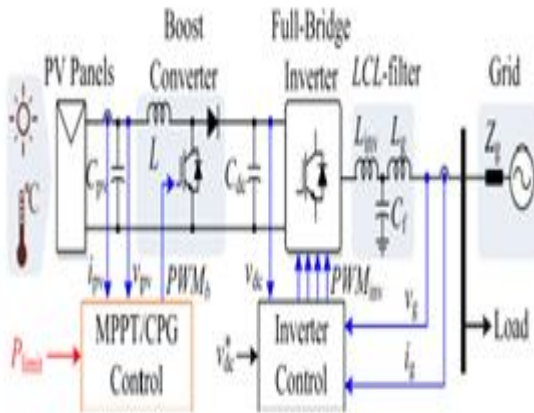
Boost
Converter

Full-Bridge
Inverter

PV Panels

$LCL$-filter

Grid

$°C$

$C_{pv}$

$L$

$C_{dc}$

$L_{inv}$

$L_g$

$C_f$

$Z_g$

$i_{pv}$

$v_{pv}$

$PWM_b$

$v_{dc}$

$PWM_{inv}$

$v_g$

$i_g$

$P_{limit}$

MPPT/CPG
Control

$v_{dc}^*$

Inverter
Control

Load